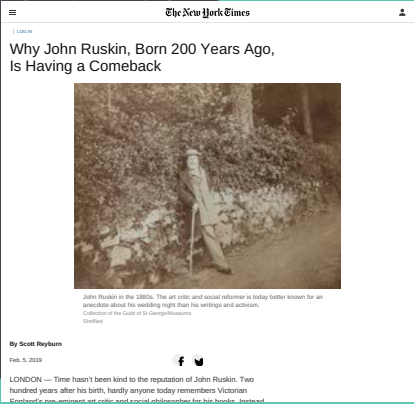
The New York Times

LOG IN

Why John Ruskin, Born 200 Years Ago, Is Having a Comeback

John Ruskin in the 1880s. The art critic and social reformer is today better known for an anecdote about his wedding night than his writings and activism.
Collection of the Guild of St George/Museums Sheffield

By Scott Reyburn

Feb. 5, 2019

LONDON — Time hasn't been kind to the reputation of John Ruskin. Two hundred years after his birth, hardly anyone today remembers Victorian England's pre-eminent art critic and social philosopher for his books. Instead,